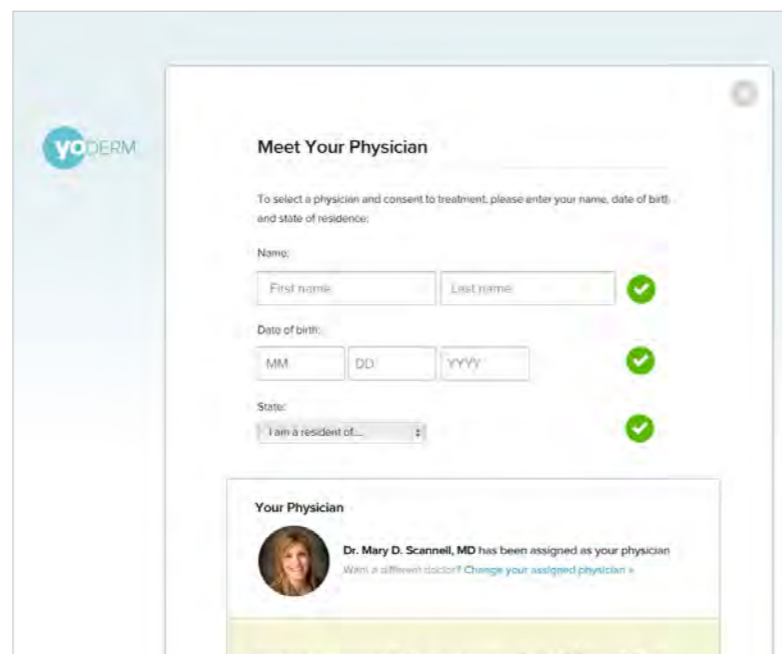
YODERM

Meet Your Physician

To select a physician and consent to treatment, please enter your name, date of birth and state of residence:

Name:

First name

Last name

Date of birth:

MM

DD

YYYY

State:

I am a resident of...

Your Physician

Dr. Mary D. Scannell, MD has been assigned as your physician

Want a different doctor? Change your assigned physician »